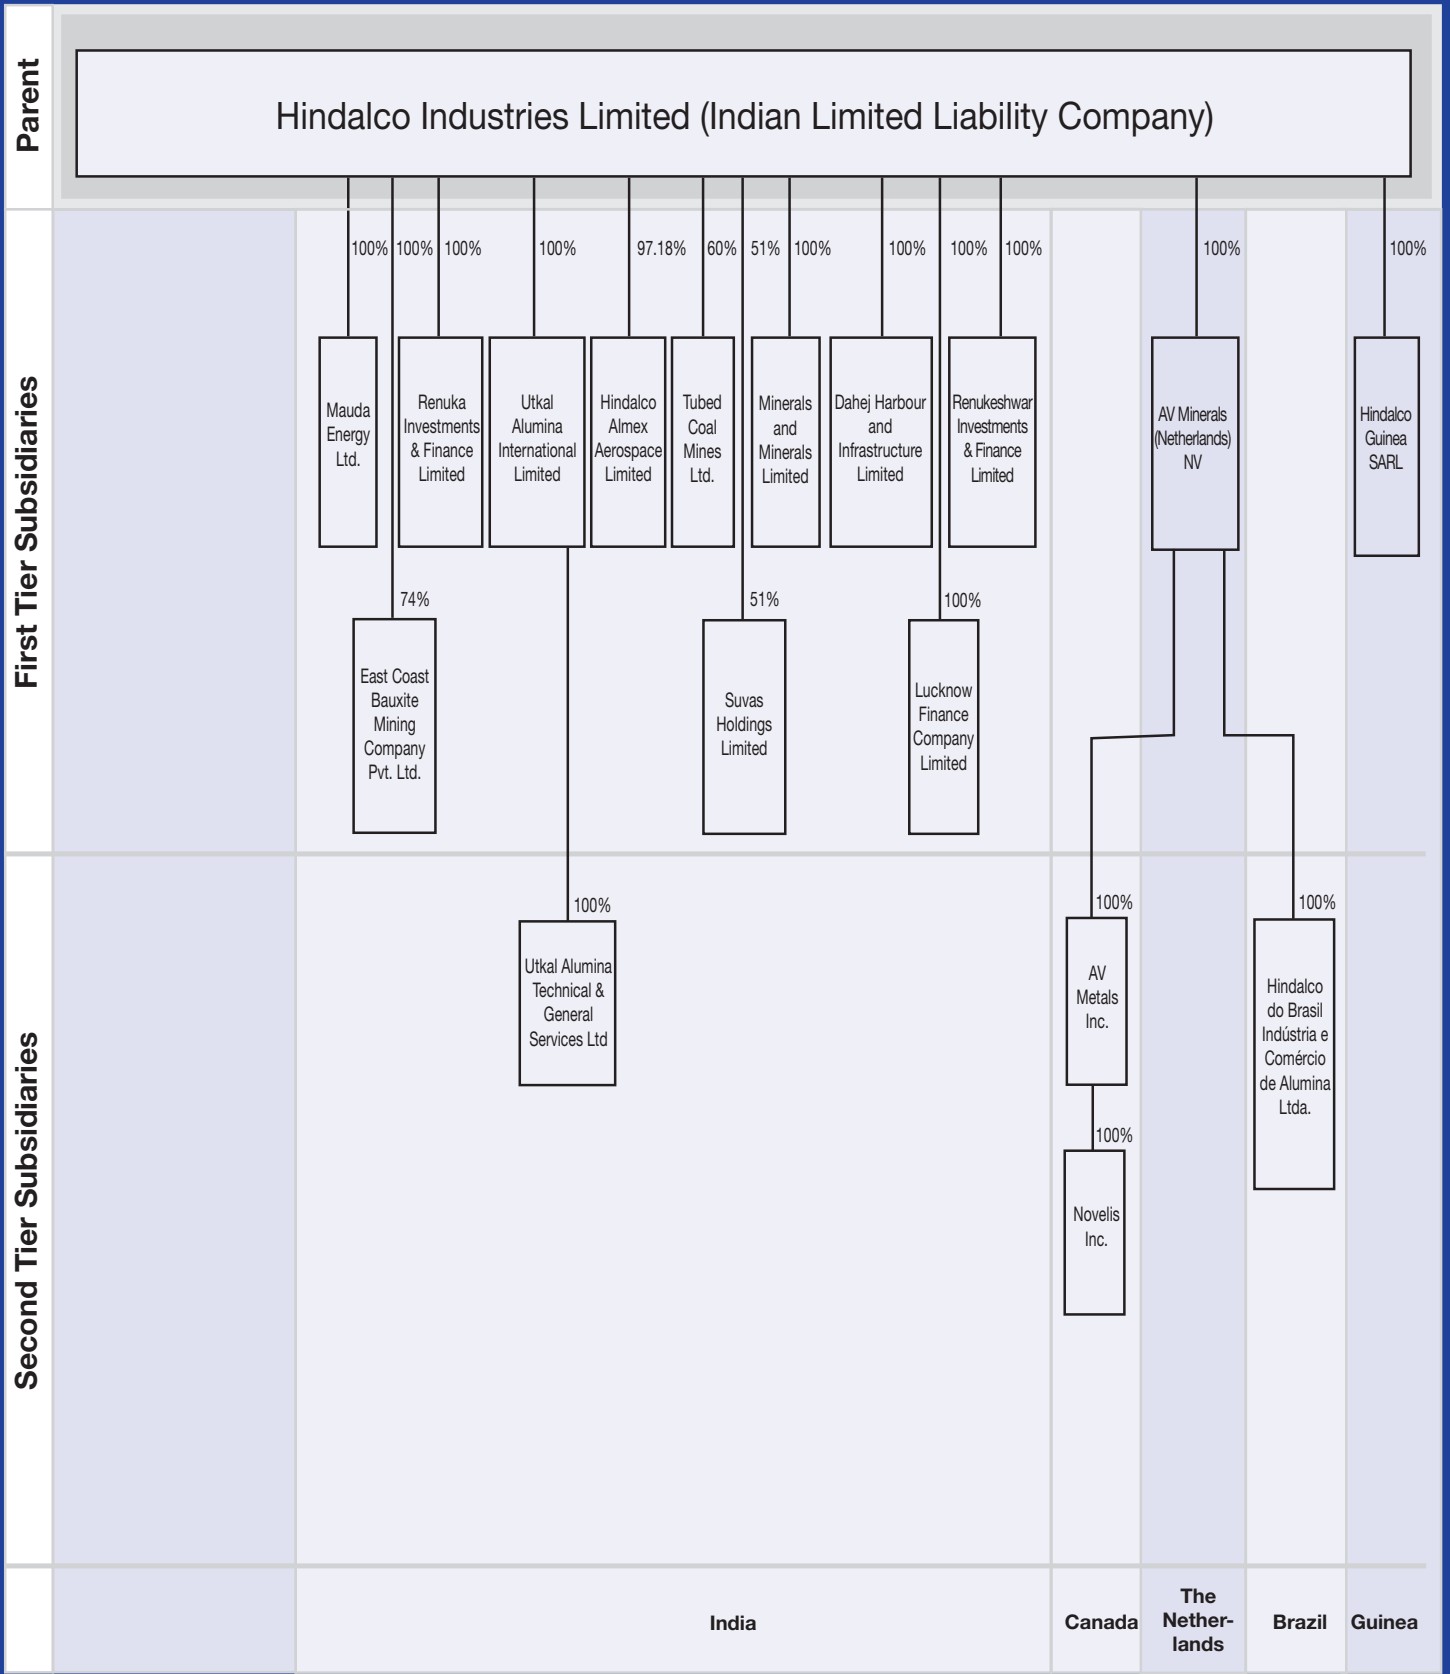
Parent

Hindalco Industries Limited (Indian Limited Liability Company)

First Tier Subsidiaries

100% 100% 100% 100% 97.18% 60% 51% 100% 100% 100% 100% 100% 100%

Mauda Energy Ltd.

Renuka Investments & Finance Limited

Utkal Alumina International Limited

Hindalco Almex Aerospace Limited

Tubed Coal Mines Ltd.

Minerals and Minerals Limited

Dahej Harbour and Infrastructure Limited

Renukeshwar Investments & Finance Limited

AV Minerals (Netherlands) NV

Hindalco Guinea SARL

74%

East Coast Bauxite Mining Company Pvt. Ltd.

51%

Suvas Holdings Limited

100%

Lucknow Finance Company Limited

Second Tier Subsidiaries

100%

Utkal Alumina Technical & General Services Ltd

100%

AV Metals Inc.

100%

Novelis Inc.

100%

Hindalco do Brasil Indústria e Comércio de Alumina Ltda.

India

Canada

The Netherlands

Brazil

Guinea